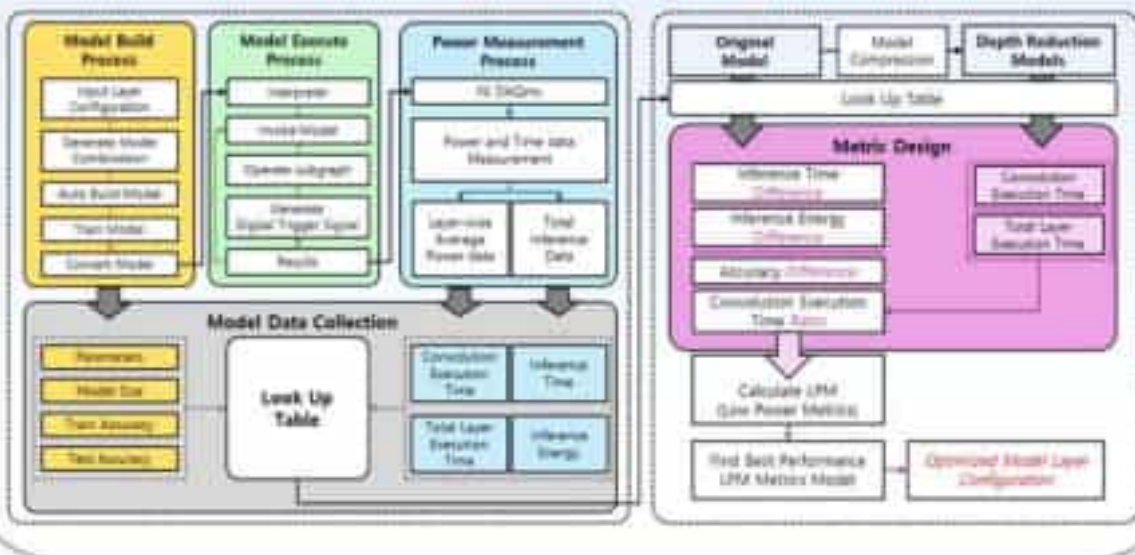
Model Build Process

Input Layer Configuration

Generate Model Combination

Auto Build Model

Train Model

Convert Model

Model Execute Process

Interpreter

Invoke Model

Operate subgraph

Generate Digital Trigger Signal

Results

Power Measurement Process

NI DAQmx

Power and Time data Measurement

Layer-wise Average Power data

Total Inference Data

Model Data Collection

Parameters

Model Size

Train Accuracy

Test Accuracy

Look Up Table

Convolution Execution Time

Inference Time

Total Layer Execution Time

Inference Energy

Original Model

Model Compression

Depth Reduction Models

Look Up Table

Metric Design

Inference Time Difference

Inference Energy Difference

Accuracy Difference

Convolution Execution Time Ratio

Convolution Execution Time

Total Layer Execution Time

Calculate LPM (Low Power Metrics)

Find Best Performance LPM Metrics Model

Optimized Model Layer Configuration